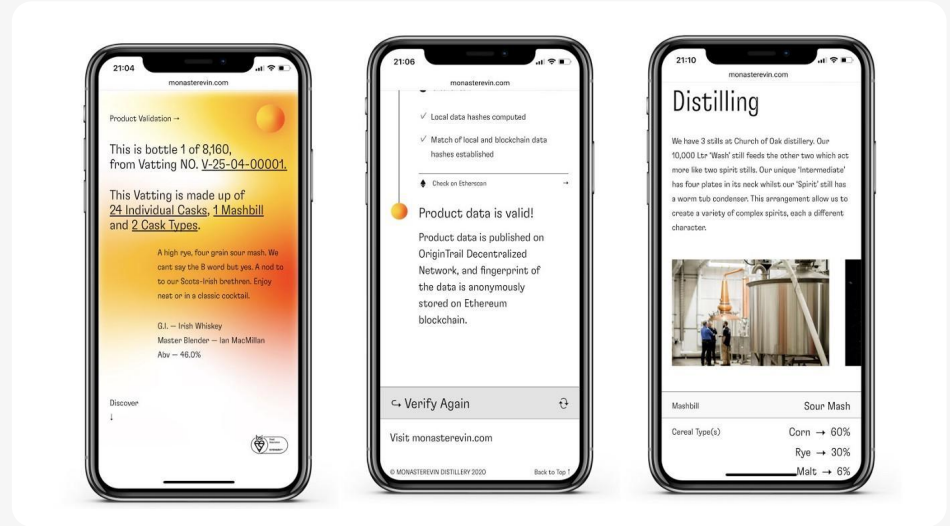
21:04

monasterevin.com

Product Validation →

This is bottle 1 of 8,160, from Vatting NO. V-25-04-00001.

This Vatting is made up of 24 Individual Casks, 1 Mashbill and 2 Cask Types.

A high rye, four grain sour mash. We cant say the B word but yes. A nod to to our Scots-Irish brethren. Enjoy neat or in a classic cocktail.

G.I. — Irish Whiskey
Master Blender — Ian MacMillan
Abv — 46.0%

Discover
↓

21:06

monasterevin.com

✓ Local data hashes computed

✓ Match of local and blockchain data hashes established

Check on Etherscan →

Product data is valid!

Product data is published on OriginTrail Decentralized Network, and fingerprint of the data is anonymously stored on Ethereum blockchain.

↪ Verify Again

Visit monasterevin.com

© MONASTEREVIN DISTILLERY 2020

Back to Top ↑

21:10

monasterevin.com

Distilling

We have 3 stills at Church of Oak distillery. Our 10,000 Ltr 'Wash' still feeds the other two which act more like two spirit stills. Our unique 'Intermediate' has four plates in its neck whilst our 'Spirit' still has a worm tub condenser. This arrangement allow us to create a variety of complex spirits, each a different character.

Mashbill Sour Mash

Cereal Type(s) Corn → 60%

Rye → 30%

Malt → 6%